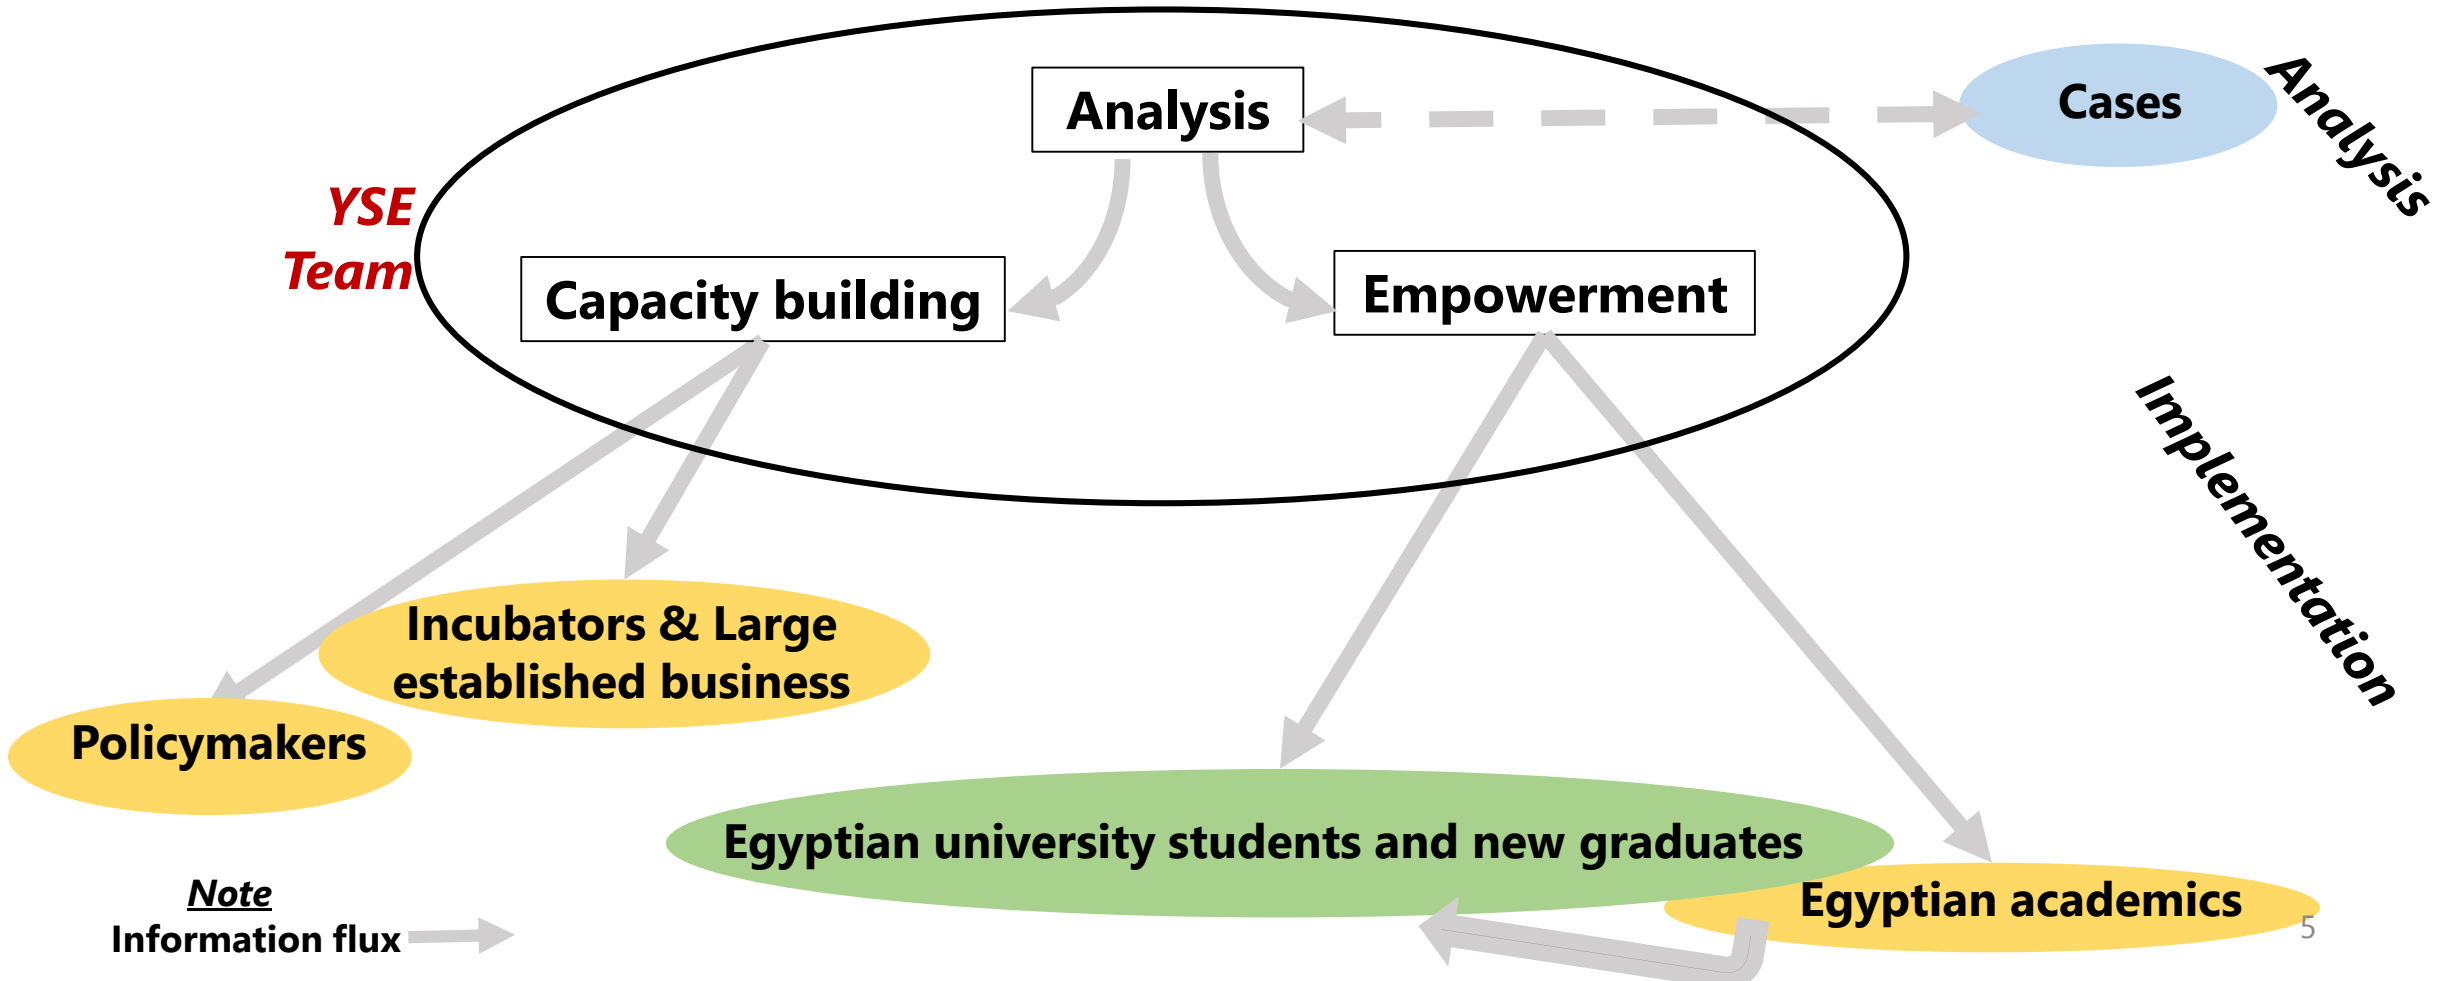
Analysis

Cases

Analysis

YSE Team

Capacity building

Empowerment

Implementation

Incubators & Large established business

Policymakers

Egyptian university students and new graduates

Egyptian academics

Note
Information flux

5